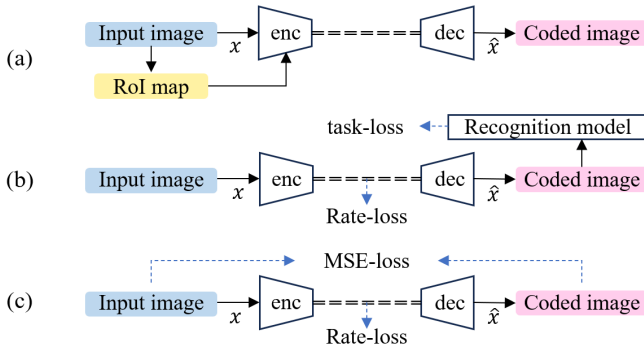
(a)
Input image
$x$
enc
dec
$\hat{x}$
Coded image
RoI map

task-loss
Recognition model
(b)
Input image
$x$
enc
dec
$\hat{x}$
Coded image
Rate-loss

MSE-loss
(c)
Input image
$x$
enc
dec
$\hat{x}$
Coded image
Rate-loss